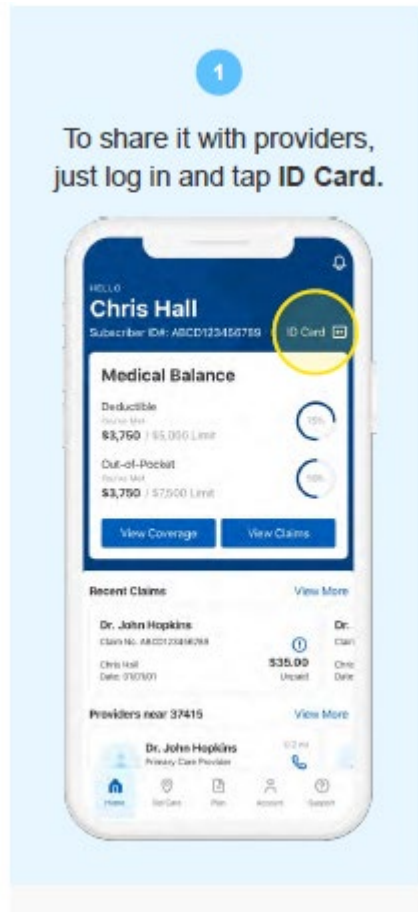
1

To share it with providers, just log in and tap **ID Card.**

HELLO
Chris Hall
Subscriber ID#: ABCD123456789

ID Card

Medical Balance

Deductible
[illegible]
$3,750 / $5,000 Limit

75%

Out-of-Pocket
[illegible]
$3,750 / $7,500 Limit

50%

View Coverage

View Claims

Recent Claims

View More

Dr. John Hopkins
Claim No. ABCD123456789

Chris Hall
Date: 01/01/01

$35.00
Unpaid

Dr.
Clai
Chris
Date

Providers near 37415

View More

Dr. John Hopkins
Primary Care Provider

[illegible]

Home

Get Care

Plan

Account

Support